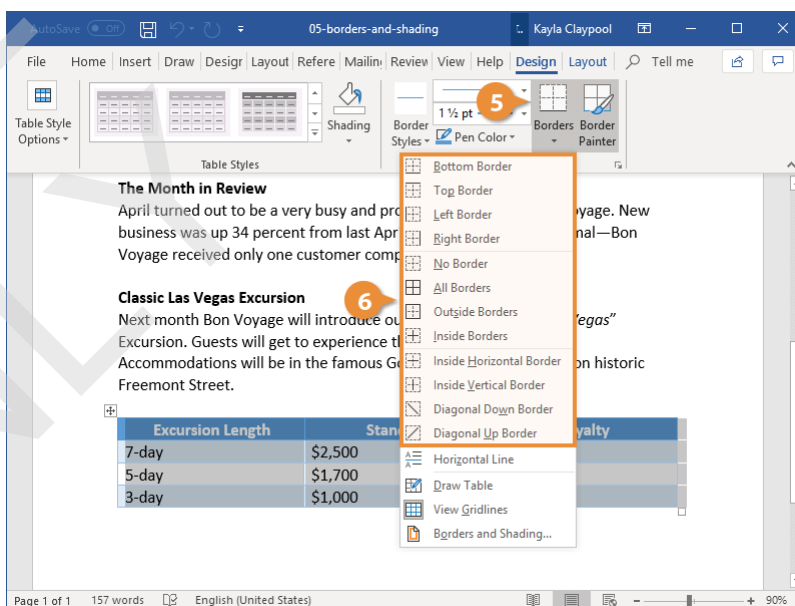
AutoSave Off 05-borders-and-shading Kayla Claypool

File Home Insert Draw Design Layout References Mailings Review View Help Design Layout Tell me

Table Style Options

Table Styles

Shading

Border Styles

1 ½ pt

Pen Color

5

Borders

Border Painter

The Month in Review

April turned out to be a very busy and pro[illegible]oyage. New business was up 34 percent from last Apr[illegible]nal—Bon Voyage received only one customer comp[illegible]

Classic Las Vegas Excursion

Next month Bon Voyage will introduce ou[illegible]egas" Excursion. Guests will get to experience t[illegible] Accommodations will be in the famous G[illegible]n historic Freemont Street.

6

Bottom Border
Top Border
Left Border
Right Border
No Border
All Borders
Outside Borders
Inside Borders
Inside Horizontal Border
Inside Vertical Border
Diagonal Down Border
Diagonal Up Border
Horizontal Line
Draw Table
View Gridlines
Borders and Shading...

| Excursion Length | Stan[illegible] | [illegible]yalty |
|---|---|---|
| 7-day | $2,500 | |
| 5-day | $1,700 | |
| 3-day | $1,000 | |

Page 1 of 1 157 words English (United States) 90%